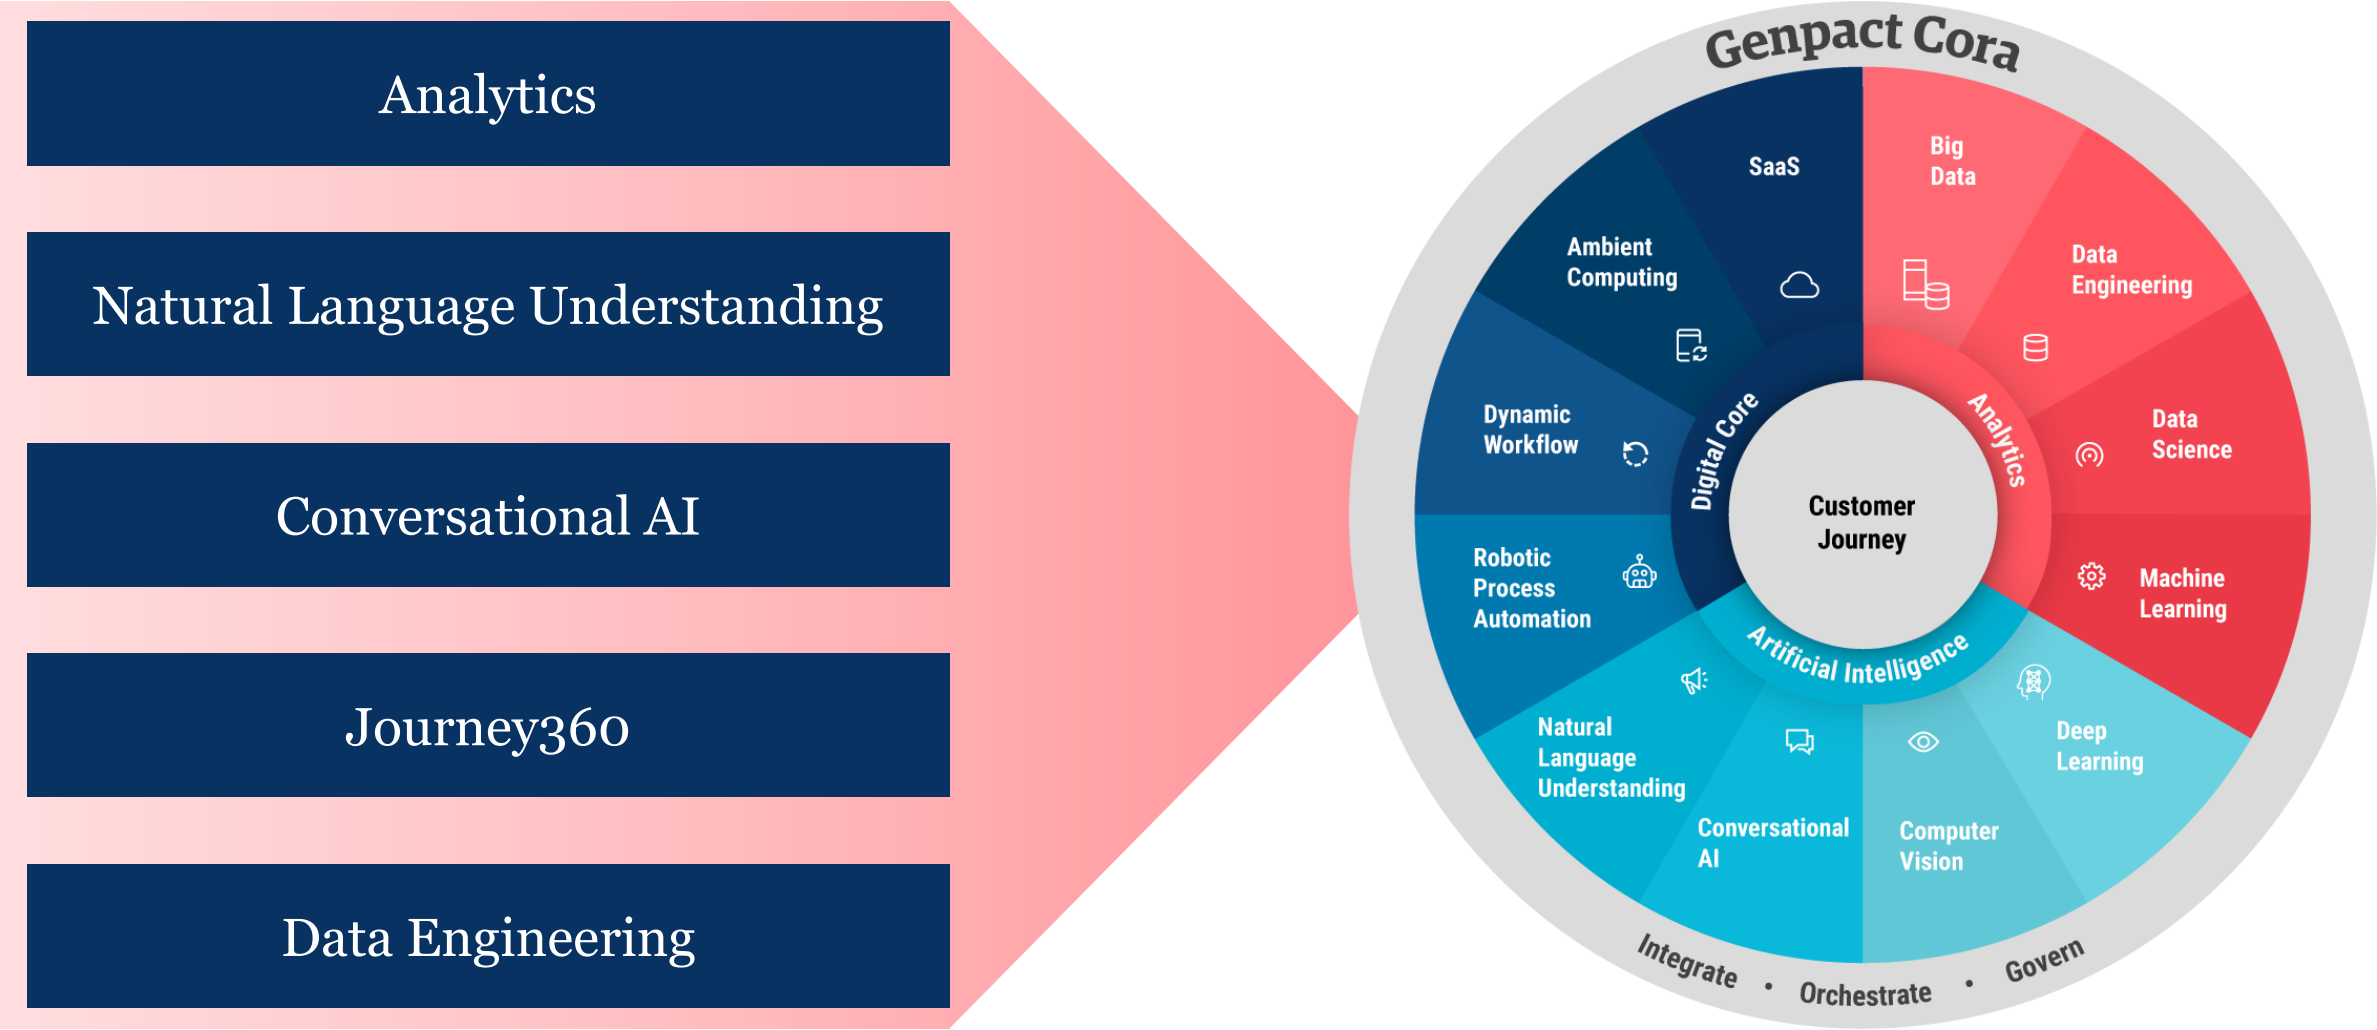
Analytics

Natural Language Understanding

Conversational AI

Journey360

Data Engineering

Genpact Cora

SaaS

Big Data

Ambient Computing

Data Engineering

Dynamic Workflow

Data Science

Digital Core

Analytics

Customer Journey

Robotic Process Automation

Machine Learning

Artificial Intelligence

Natural Language Understanding

Deep Learning

Conversational AI

Computer Vision

Integrate • Orchestrate • Govern